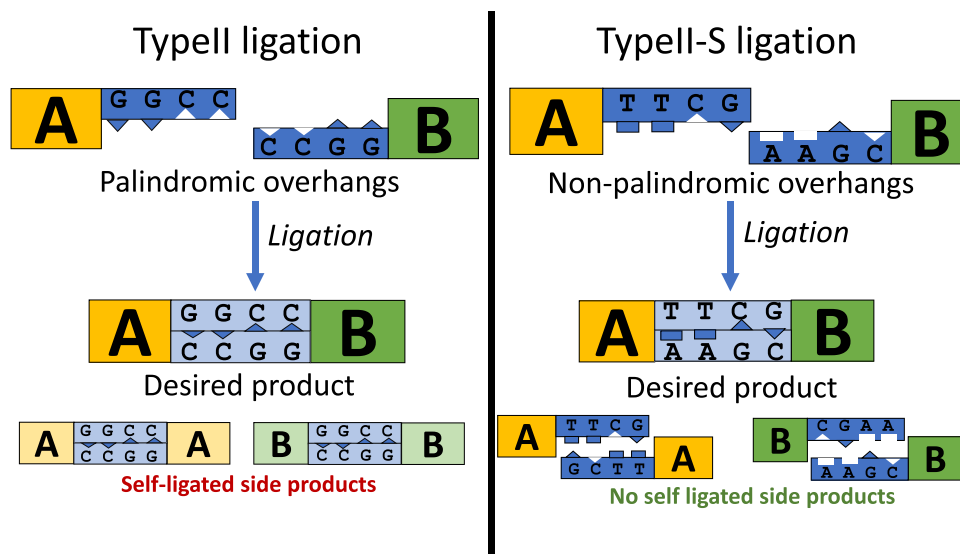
TypeII ligation

A G G C C

C C G G B

Palindromic overhangs

Ligation

A G G C C C C G G B

Desired product

A G G C C C C G G A

B G G C C C C G G B

Self-ligated side products

TypeII-S ligation

A T T C G

A A G C B

Non-palindromic overhangs

Ligation

A T T C G A A G C B

Desired product

A T T C G

G C T T A

B C G A A

A A G C B

No self ligated side products